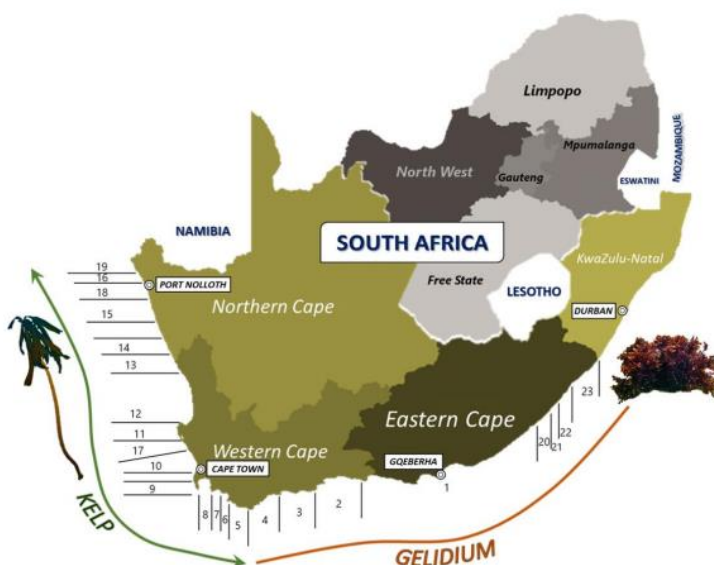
Limpopo

MOZAMBIQUE

Mpumalanga

North West

Gauteng

ESWATINI

NAMIBIA

SOUTH AFRICA

KwaZulu-Natal

Free State

LESOTHO

19
16
PORT NOLLOTH
18

Northern Cape

15

DURBAN

14
13

23

12

Eastern Cape

11

22

17

Western Cape

20 21

10

CAPE TOWN

GQEBERHA

9

1

8 7 6 5 4 3 2

KELP

GELIDIUM